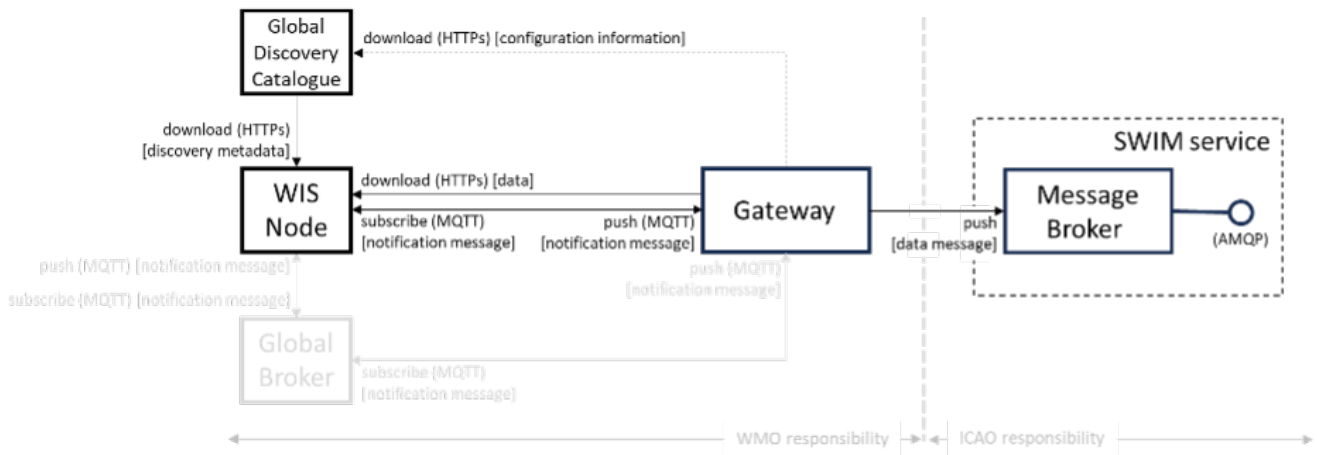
Global Discovery Catalogue

download (HTTPs) [configuration information]

download (HTTPs) [discovery metadata]

WIS Node

download (HTTPs) [data]

subscribe (MQTT) [notification message]

push (MQTT) [notification message]

Gateway

push [data message]

SWIM service

Message Broker

(AMQP)

push (MQTT) [notification message]

subscribe (MQTT) [notification message]

push (MQTT) [notification message]

Global Broker

subscribe (MQTT) [notification message]

WMO responsibility

ICAO responsibility